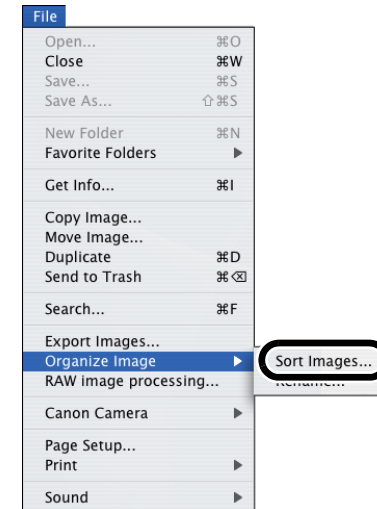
File

Open... ⌘O
Close ⌘W
Save... ⌘S
Save As... ⇧⌘S

New Folder ⌘N
Favorite Folders ▶

Get Info... ⌘I

Copy Image...
Move Image...
Duplicate ⌘D
Send to Trash ⌘⌫

Search... ⌘F

Export Images...
Organize Image ▶
RAW image processing...

Canon Camera ▶

Page Setup...
Print ▶

Sound ▶

Sort Images...
Rename...